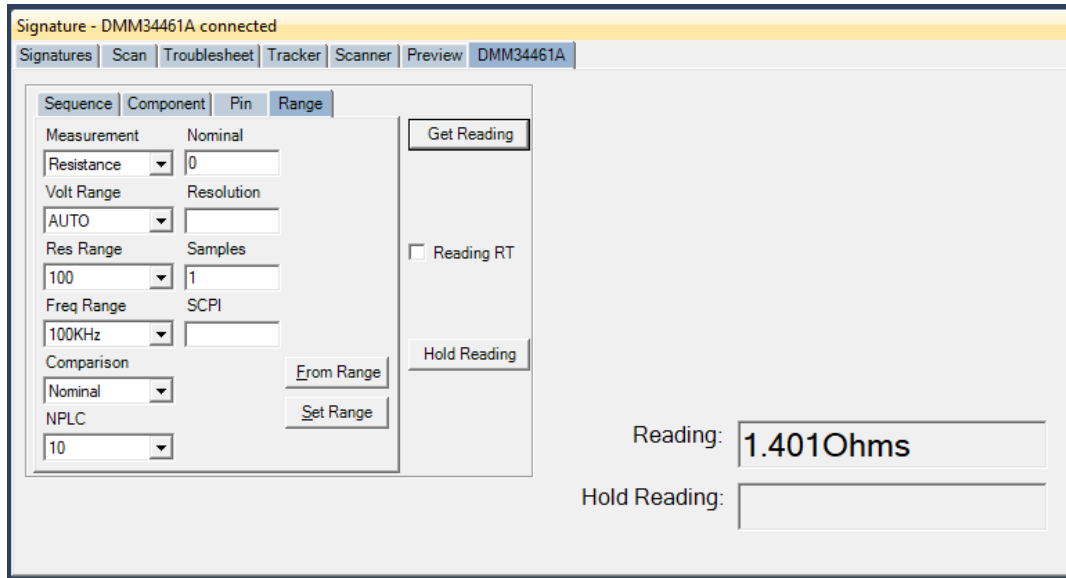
Signature - DMM34461A connected

Signatures | Scan | Troublesheet | Tracker | Scanner | Preview | DMM34461A

Sequence | Component | Pin | Range

Measurement
Resistance

Nominal
0

Volt Range
AUTO

Resolution

Res Range
100

Samples
1

Freq Range
100KHz

SCPI

Comparison
Nominal

NPLC
10

From Range

Set Range

Get Reading

Reading RT

Hold Reading

Reading: 1.401Ohms

Hold Reading: